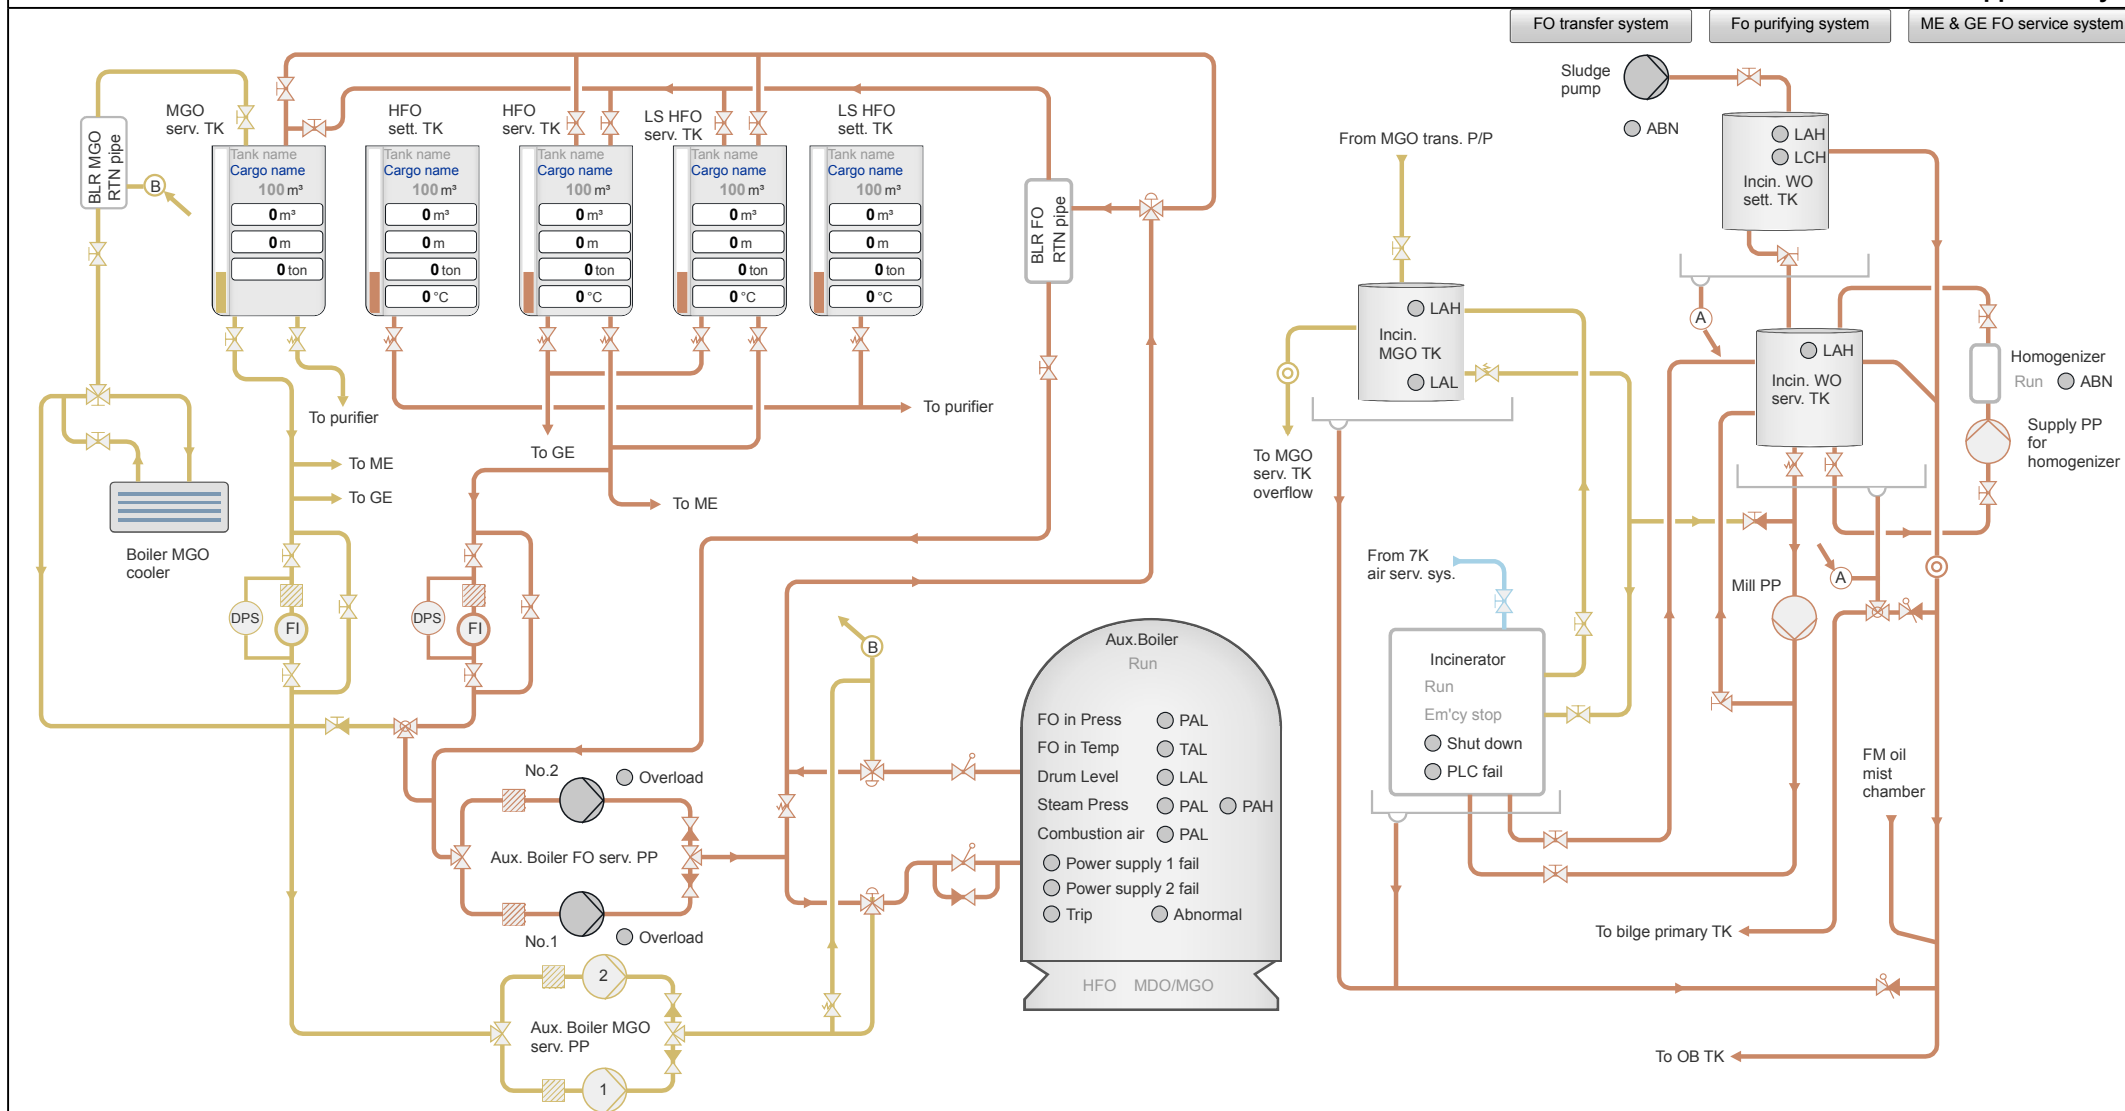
FO transfer system
Fo purifying system
ME & GE FO service system

BLR MGO RTN pipe
B
MGO serv. TK
Tank name
Cargo name
100 m³
0 m³
0 m
0 ton

HFO sett. TK
Tank name
Cargo name
100 m³
0 m³
0 m
0 ton
0 °C

HFO serv. TK
Tank name
Cargo name
100 m³
0 m³
0 m
0 ton
0 °C

LS HFO serv. TK
Tank name
Cargo name
100 m³
0 m³
0 m
0 ton
0 °C

LS HFO sett. TK
Tank name
Cargo name
100 m³
0 m³
0 m
0 ton
0 °C

BLR FO RTN pipe

To purifier
To purifier
To ME
To GE
To GE
To ME

Boiler MGO cooler
DPS
FI
DPS
FI

B

No.2
Overload
Aux. Boiler FO serv. PP
No.1
Overload
2
Aux. Boiler MGO serv. PP
1

Aux.Boiler
Run
FO in Press
PAL
FO in Temp
TAL
Drum Level
LAL
Steam Press
PAL
PAH
Combustion air
PAL
Power supply 1 fail
Power supply 2 fail
Trip
Abnormal
HFO
MDO/MGO

Sludge pump
ABN
LAH
LCH
Incin. WO sett. TK
From MGO trans. P/P
LAH
Incin. MGO TK
LAL
To MGO serv. TK overflow
A
LAH
Incin. WO serv. TK
Homogenizer
Run
ABN
Supply PP for homogenizer
From 7K air serv. sys.
A
Mill PP
Incinerator
Run
Em'cy stop
Shut down
PLC fail
FM oil mist chamber
To bilge primary TK
To OB TK